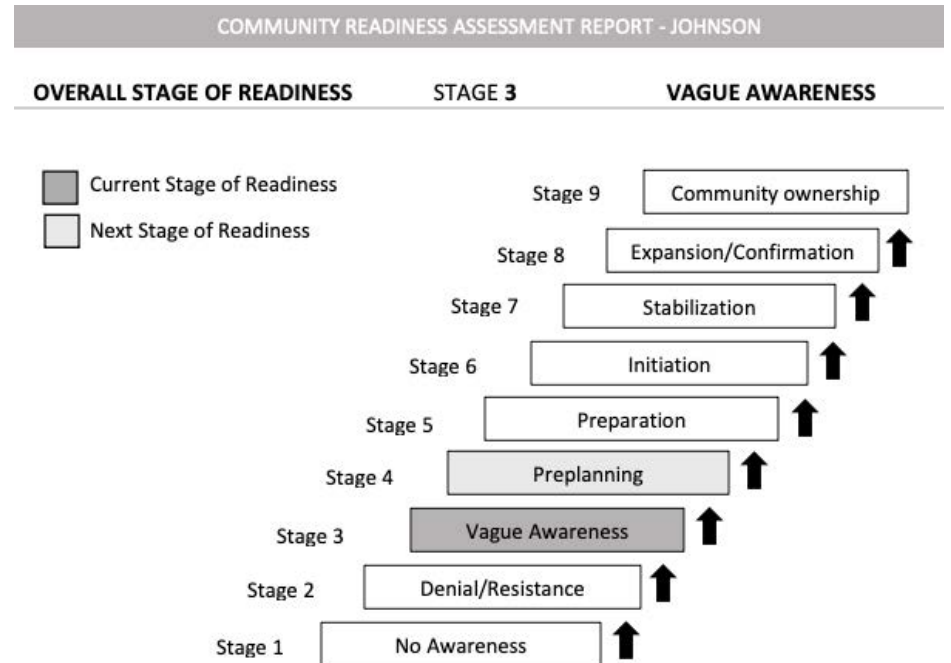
COMMUNITY READINESS ASSESSMENT REPORT - JOHNSON

OVERALL STAGE OF READINESS STAGE 3 VAGUE AWARENESS

Current Stage of Readiness

Next Stage of Readiness

Stage 9 Community ownership

Stage 8 Expansion/Confirmation

Stage 7 Stabilization

Stage 6 Initiation

Stage 5 Preparation

Stage 4 Preplanning

Stage 3 Vague Awareness

Stage 2 Denial/Resistance

Stage 1 No Awareness